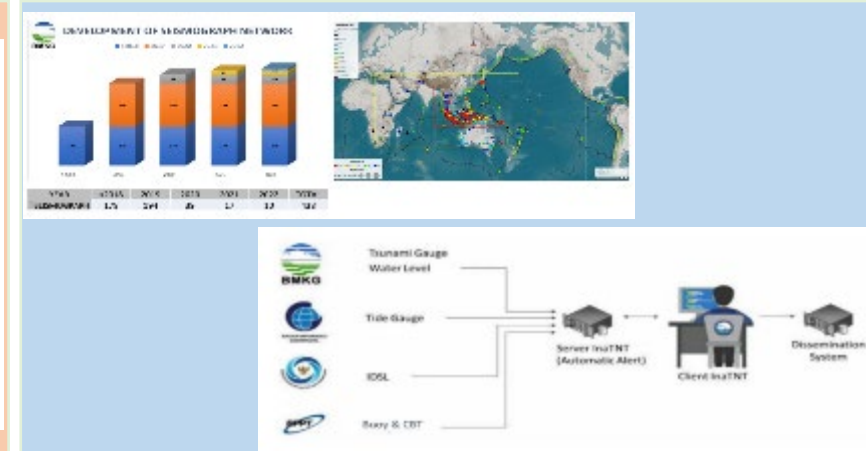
DEVELOPMENT OF SEISMOGRAPH NETWORK

| YEAR | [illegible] | 2019 | 2020 | 2021 | 2022 | 2023 |
|---|---|---|---|---|---|---|
| SEISMOGRAPH | 175 | 394 | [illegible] | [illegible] | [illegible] | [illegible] |

BMKG

Tsunami Gauge Water Level

Tide Gauge

IDSL

Buoy & CBT

Server InaTNT (Automatic Alert)

Client InaTNT

Dissemination System